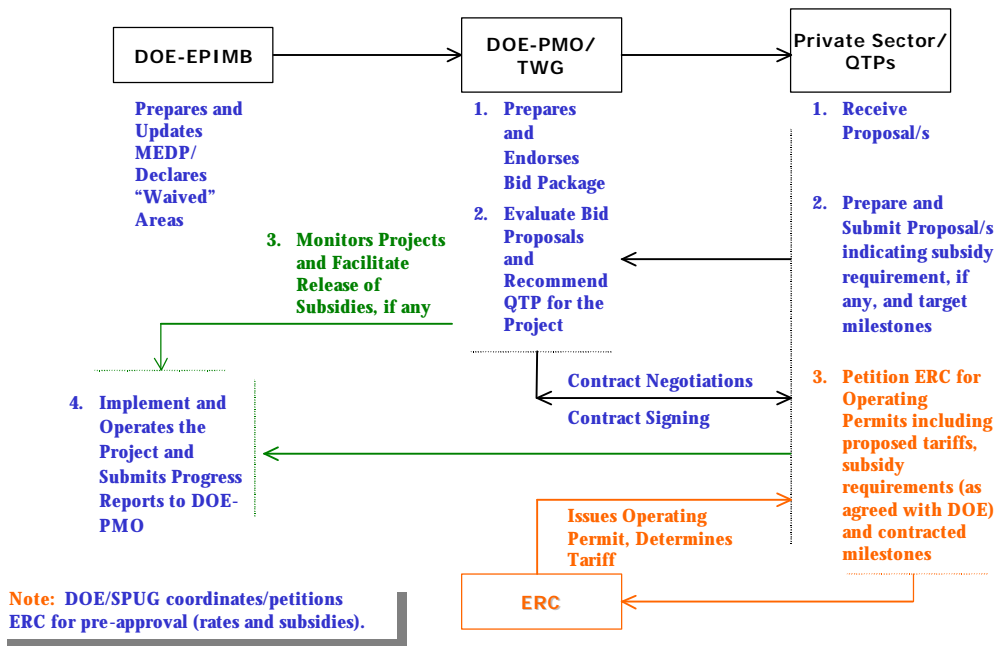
DOE-EPIMB

DOE-PMO/ TWG

Private Sector/ QTPs

Prepares and Updates MEDP/ Declares "Waived" Areas

1. Prepares and Endorses Bid Package

2. Evaluate Bid Proposals and Recommend QTP for the Project

1. Receive Proposal/s

2. Prepare and Submit Proposal/s indicating subsidy requirement, if any, and target milestones

3. Monitors Projects and Facilitate Release of Subsidies, if any

Contract Negotiations

Contract Signing

3. Petition ERC for Operating Permits including proposed tariffs, subsidy requirements (as agreed with DOE) and contracted milestones

4. Implement and Operates the Project and Submits Progress Reports to DOE-PMO

Issues Operating Permit, Determines Tariff

ERC

Note: DOE/SPUG coordinates/petitions ERC for pre-approval (rates and subsidies).